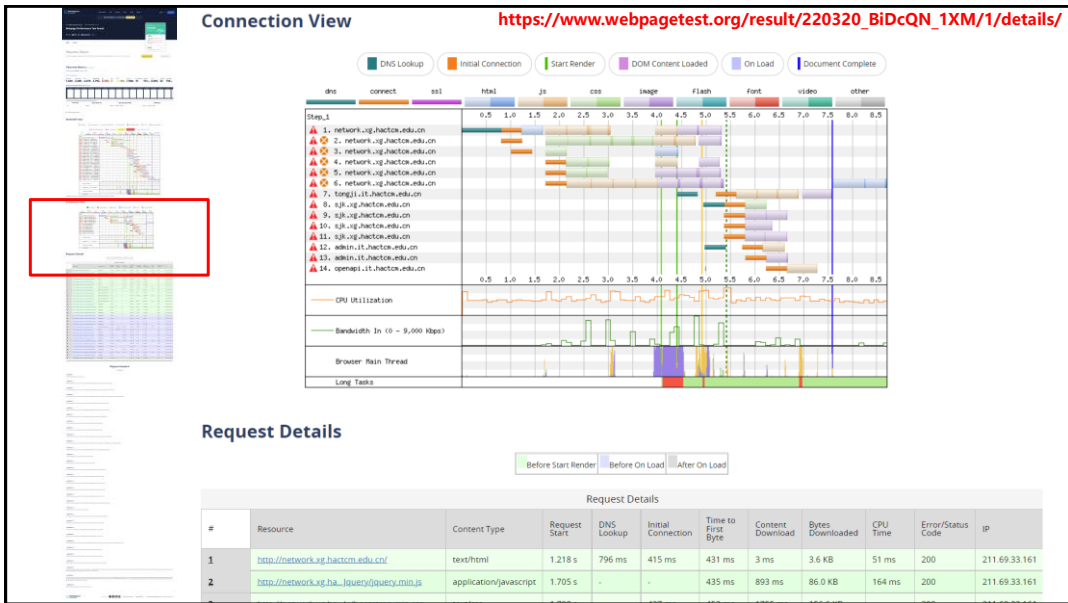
Connection View

https://www.webpagetest.org/result/220320_BiDcQN_1XM/1/details/

DNS Lookup | Initial Connection | Start Render | DOM Content Loaded | On Load | Document Complete

dns connect ssl html js css image flash font video other

Step_1

0.5 1.0 1.5 2.0 2.5 3.0 3.5 4.0 4.5 5.0 5.5 6.0 6.5 7.0 7.5 8.0 8.5

1. network.xg.hactcm.edu.cn
2. network.xg.hactcm.edu.cn
3. network.xg.hactcm.edu.cn
4. network.xg.hactcm.edu.cn
5. network.xg.hactcm.edu.cn
6. network.xg.hactcm.edu.cn
7. tongji.it.hactcm.edu.cn
8. sjk.xg.hactcm.edu.cn
9. sjk.xg.hactcm.edu.cn
10. sjk.xg.hactcm.edu.cn
11. sjk.xg.hactcm.edu.cn
12. admin.it.hactcm.edu.cn
13. admin.it.hactcm.edu.cn
14. openapi.it.hactcm.edu.cn

0.5 1.0 1.5 2.0 2.5 3.0 3.5 4.0 4.5 5.0 5.5 6.0 6.5 7.0 7.5 8.0 8.5

CPU Utilization

Bandwidth In (0 - 9,000 Kbps)

Browser Main Thread

Long Tasks

Request Details

Before Start Render | Before On Load | After On Load

Request Details

| # | Resource | Content Type | Request Start | DNS Lookup | Initial Connection | Time to First Byte | Content Download | Bytes Downloaded | CPU Time | Error/Status Code | IP |
|---|---|---|---|---|---|---|---|---|---|---|---|
| 1 | http://network.xg.hactcm.edu.cn/ | text/html | 1.218 s | 796 ms | 415 ms | 431 ms | 3 ms | 3.6 KB | 51 ms | 200 | 211.69.33.161 |
| 2 | http://network.xg.ha...Jquery/jquery.min.js | application/javascript | 1.705 s | - | - | 435 ms | 893 ms | 86.0 KB | 164 ms | 200 | 211.69.33.161 |